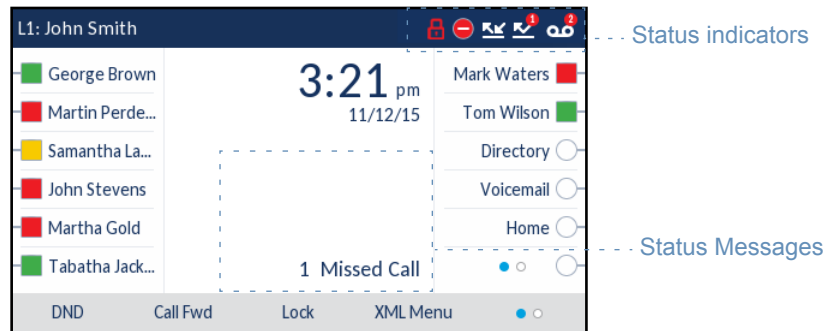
L1: John Smith

1 2

Status indicators

George Brown

Martin Perde...

Samantha La...

John Stevens

Martha Gold

Tabatha Jack...

3:21 pm
11/12/15

1 Missed Call

Mark Waters

Tom Wilson

Directory

Voicemail

Home

Status Messages

DND Call Fwd Lock XML Menu